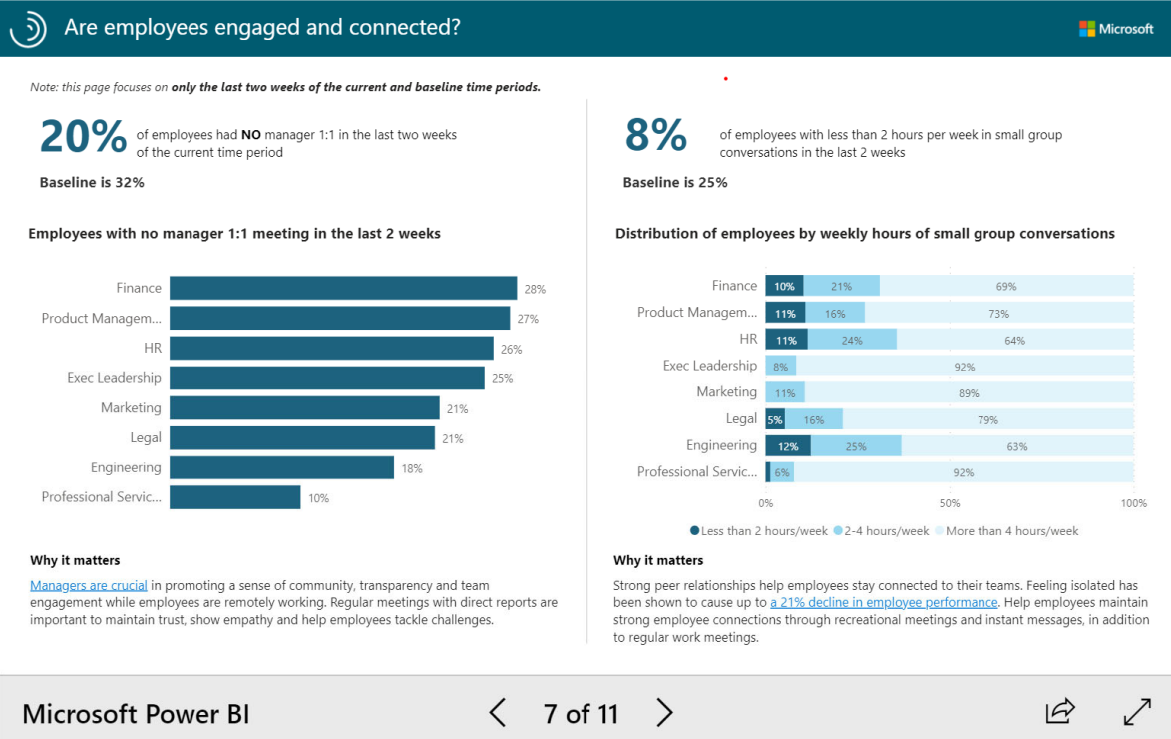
Are employees engaged and connected?

Microsoft

Note: this page focuses on only the last two weeks of the current and baseline time periods.

20% of employees had NO manager 1:1 in the last two weeks of the current time period

Baseline is 32%

8% of employees with less than 2 hours per week in small group conversations in the last 2 weeks

Baseline is 25%

Employees with no manager 1:1 meeting in the last 2 weeks

| Department | % |
|---|---|
| Finance | 28% |
| Product Managem... | 27% |
| HR | 26% |
| Exec Leadership | 25% |
| Marketing | 21% |
| Legal | 21% |
| Engineering | 18% |
| Professional Servic... | 10% |

Distribution of employees by weekly hours of small group conversations

| Department | Less than 2 hours/week | 2-4 hours/week | More than 4 hours/week |
|---|---|---|---|
| Finance | 10% | 21% | 69% |
| Product Managem... | 11% | 16% | 73% |
| HR | 11% | 24% | 64% |
| Exec Leadership | | 8% | 92% |
| Marketing | | 11% | 89% |
| Legal | 5% | 16% | 79% |
| Engineering | 12% | 25% | 63% |
| Professional Servic... | | 6% | 92% |

0% 50% 100%

Less than 2 hours/week 2-4 hours/week More than 4 hours/week

Why it matters

Managers are crucial in promoting a sense of community, transparency and team engagement while employees are remotely working. Regular meetings with direct reports are important to maintain trust, show empathy and help employees tackle challenges.

Why it matters

Strong peer relationships help employees stay connected to their teams. Feeling isolated has been shown to cause up to a 21% decline in employee performance. Help employees maintain strong employee connections through recreational meetings and instant messages, in addition to regular work meetings.

Microsoft Power BI

7 of 11